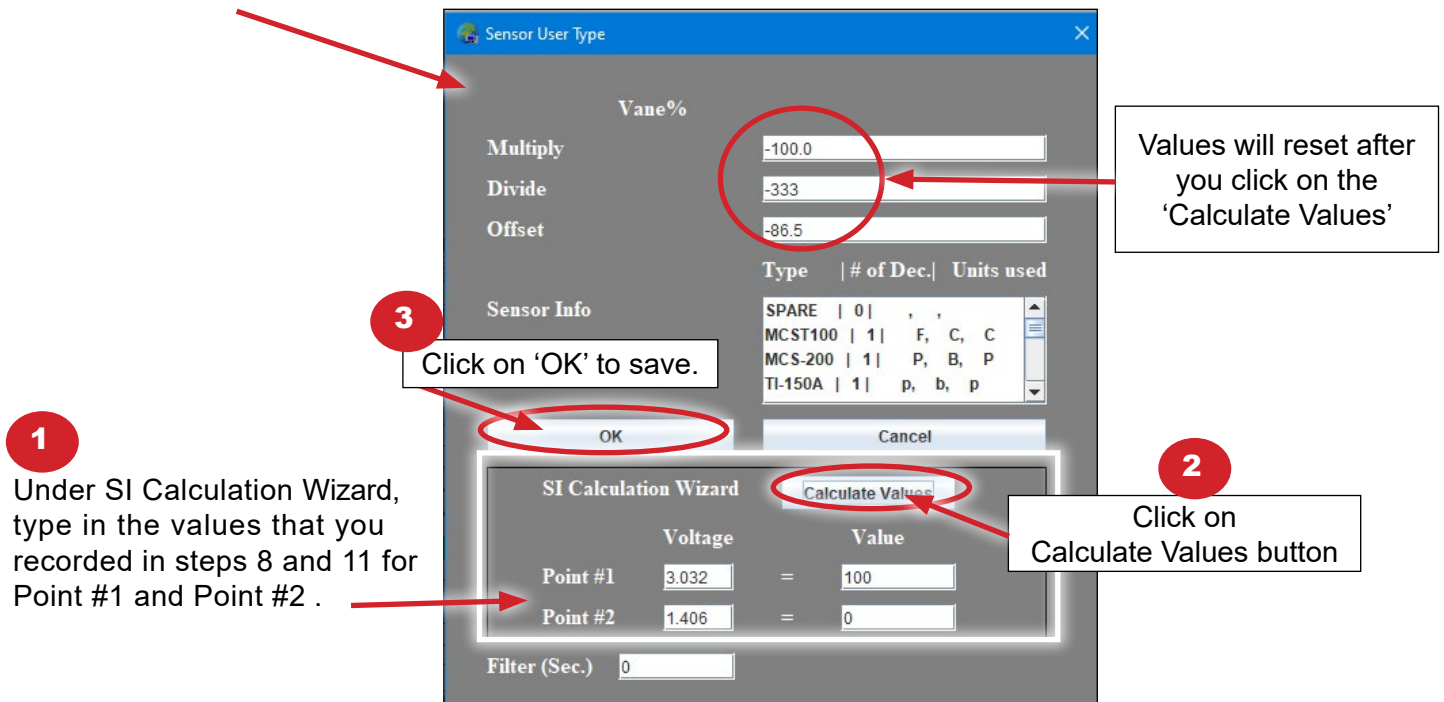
Sensor User Type

Vane%

Multiply -100.0

Divide -333

Offset -86.5

Values will reset after you click on the 'Calculate Values'

Type | # of Dec.| Units used

Sensor Info

SPARE | 0 | , ,
MCST100 | 1 | F, C, C
MCS-200 | 1 | P, B, P
TI-150A | 1 | p, b, p

3

Click on 'OK' to save.

OK

Cancel

1

Under SI Calculation Wizard, type in the values that you recorded in steps 8 and 11 for Point #1 and Point #2 .

SI Calculation Wizard

Calculate Values

2

Click on Calculate Values button

| | Voltage | | Value |
|---|---|---|---|
| Point #1 | 3.032 | = | 100 |
| Point #2 | 1.406 | = | 0 |

Filter (Sec.) 0